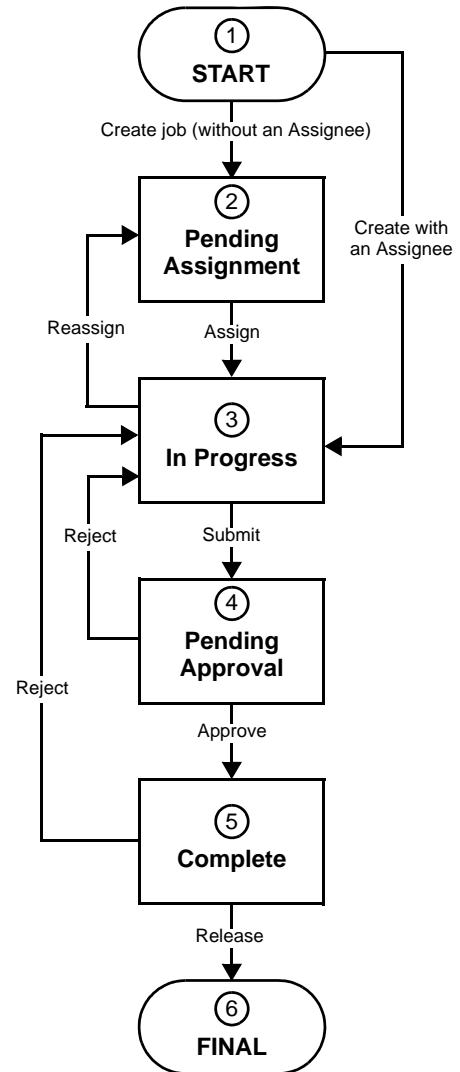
1
START

Create job (without an Assignee)

Create with an Assignee

2
Pending Assignment

Reassign

Assign

3
In Progress

Reject

Submit

4
Pending Approval

Reject

Approve

5
Complete

Release

6
FINAL